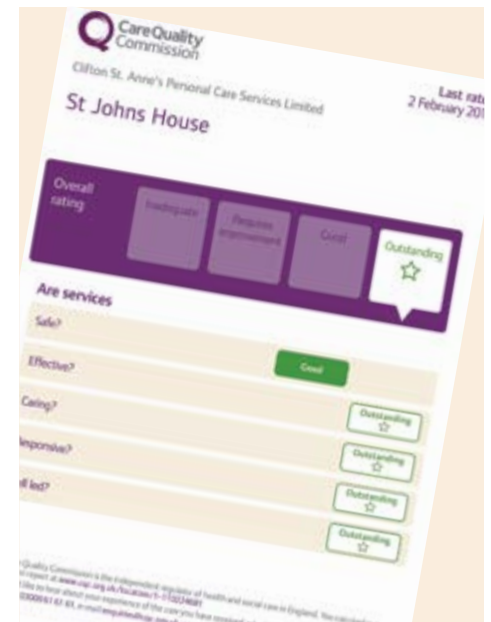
CareQuality Commission

Clifton St. Anne's Personal Care Services Limited

Last rat
2 February 20

St Johns House

Overall rating

Inadequate

Requires improvement

Good

Outstanding

Are services

Safe?

Effective?

Good

Caring?

Outstanding

Responsive?

Outstanding

ll led?

Outstanding

Outstanding

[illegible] Quality Commission is the independent regulator of health and social care in England. You can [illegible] report at www.cqc.org.uk/location/1-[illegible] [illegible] like to hear about your experience of the care you have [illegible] 03000 61 61 61, e-mail enquiries@cqc.org.uk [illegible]